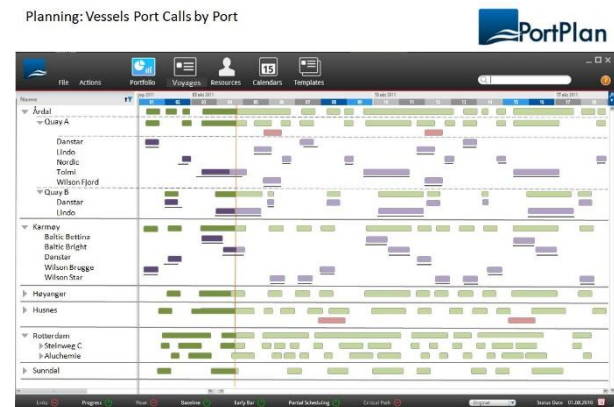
Planning: Vessels Port Calls by Port

PortPlan

File Actions Portfolio Voyages Resources Calendars Templates

Name

Årdal
Quay A
Danstar
Lindo
Nordic
Tolmi
Wilson Fjord
Quay B
Danstar
Lindo
Karmøy
Baltic Bettina
Baltic Bright
Danstar
Wilson Brugge
Wilson Star
Høyanger
Husnes
Rotterdam
Steinweg C
Aluchemie
Sunndal

Links Progress Now Baseline Early Bar Partial Scheduling Critical Path Original Status Date 01.08.2010